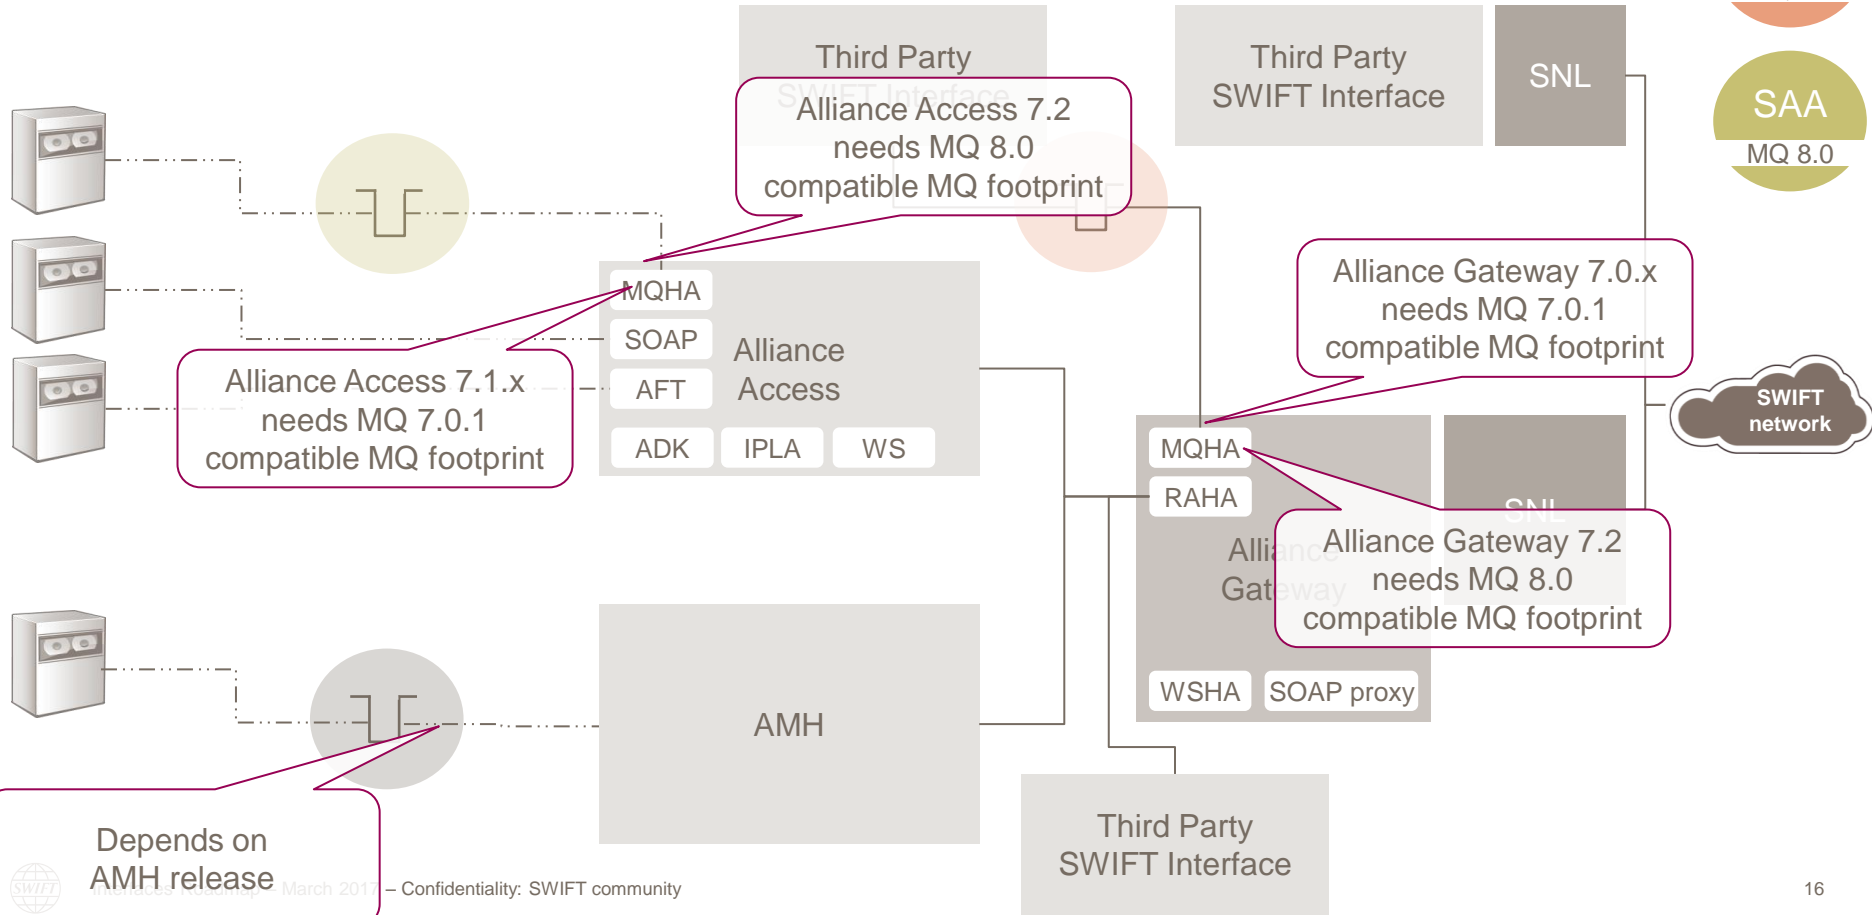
Third Party

Alliance Access 7.2 needs MQ 8.0 compatible MQ footprint

Third Party SWIFT Interface

SNL

SAA

MQ 8.0

Alliance Gateway 7.0.x needs MQ 7.0.1 compatible MQ footprint

SWIFT network

MQHA

SOAP

AFT

Alliance Access

ADK

IPLA

WS

Alliance Access 7.1.x needs MQ 7.0.1 compatible MQ footprint

MQHA

RAHA

Alliance Gateway

Alliance Gateway 7.2 needs MQ 8.0 compatible MQ footprint

WSHA

SOAP proxy

AMH

Depends on AMH release

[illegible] March 2017 – Confidentiality: SWIFT community

Third Party SWIFT Interface

16